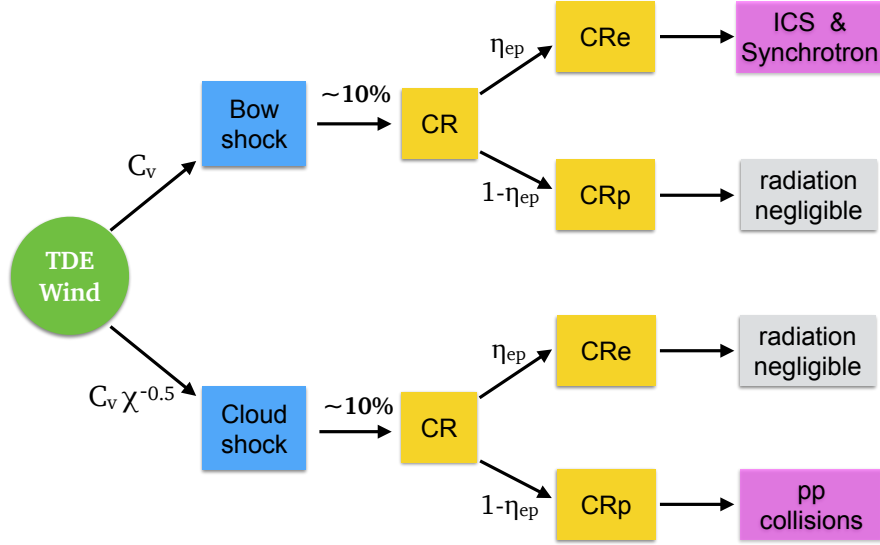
TDE Wind

$C_v$

Bow shock

~10%

CR

$\eta_{ep}$

CRe

ICS & Synchrotron

$1-\eta_{ep}$

CRp

radiation negligible

$C_v \chi^{-0.5}$

Cloud shock

~10%

CR

$\eta_{ep}$

CRe

radiation negligible

$1-\eta_{ep}$

CRp

pp collisions